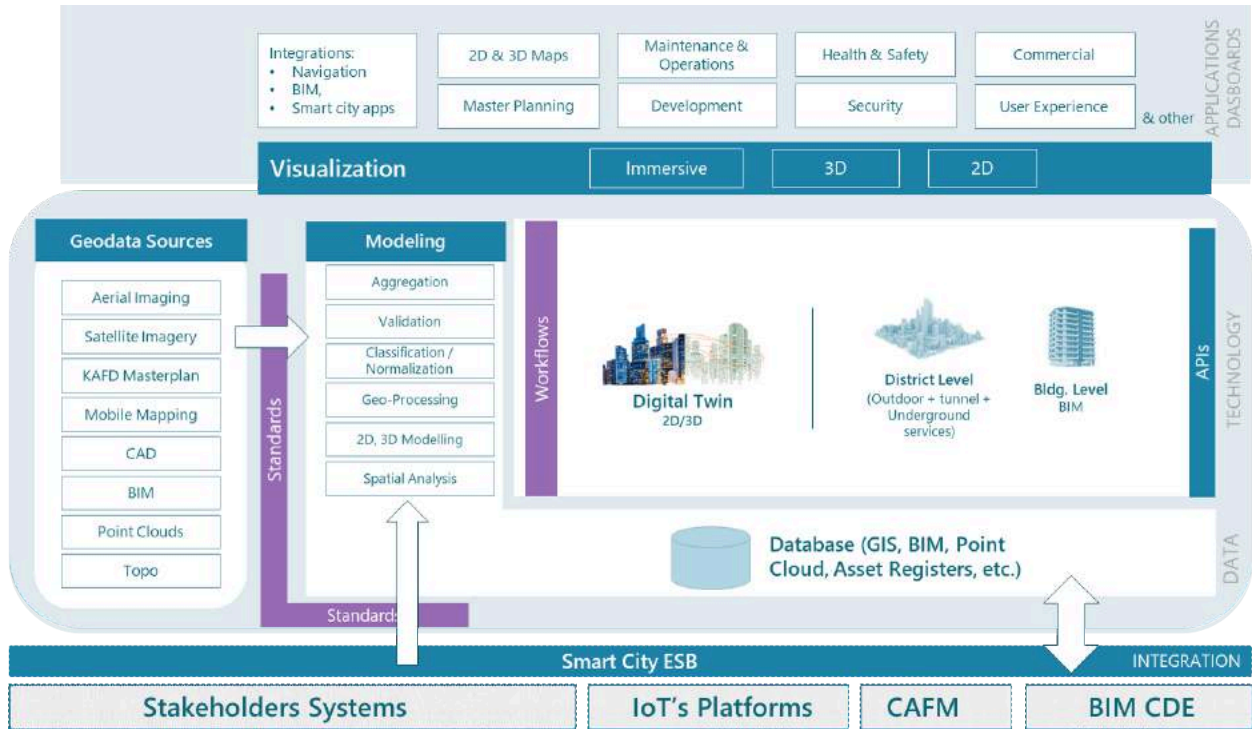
Integrations:
• Navigation
• BIM,
• Smart city apps

2D & 3D Maps

Master Planning

Maintenance & Operations

Development

Health & Safety

Security

Commercial

User Experience

& other

APPLICATIONS DASBOARDS

Visualization

Immersive

3D

2D

Geodata Sources

Aerial Imaging

Satellite Imagery

KAFD Masterplan

Mobile Mapping

CAD

BIM

Point Clouds

Topo

Standards

Modeling

Aggregation

Validation

Classification / Normalization

Geo-Processing

2D, 3D Modelling

Spatial Analysis

Standards

Workflows

Digital Twin
2D/3D

District Level
(Outdoor + tunnel + Underground services)

Bldg. Level
BIM

APIs

TECHNOLOGY

Database (GIS, BIM, Point Cloud, Asset Registers, etc.)

DATA

Smart City ESB

INTEGRATION

Stakeholders Systems

IoT's Platforms

CAFM

BIM CDE